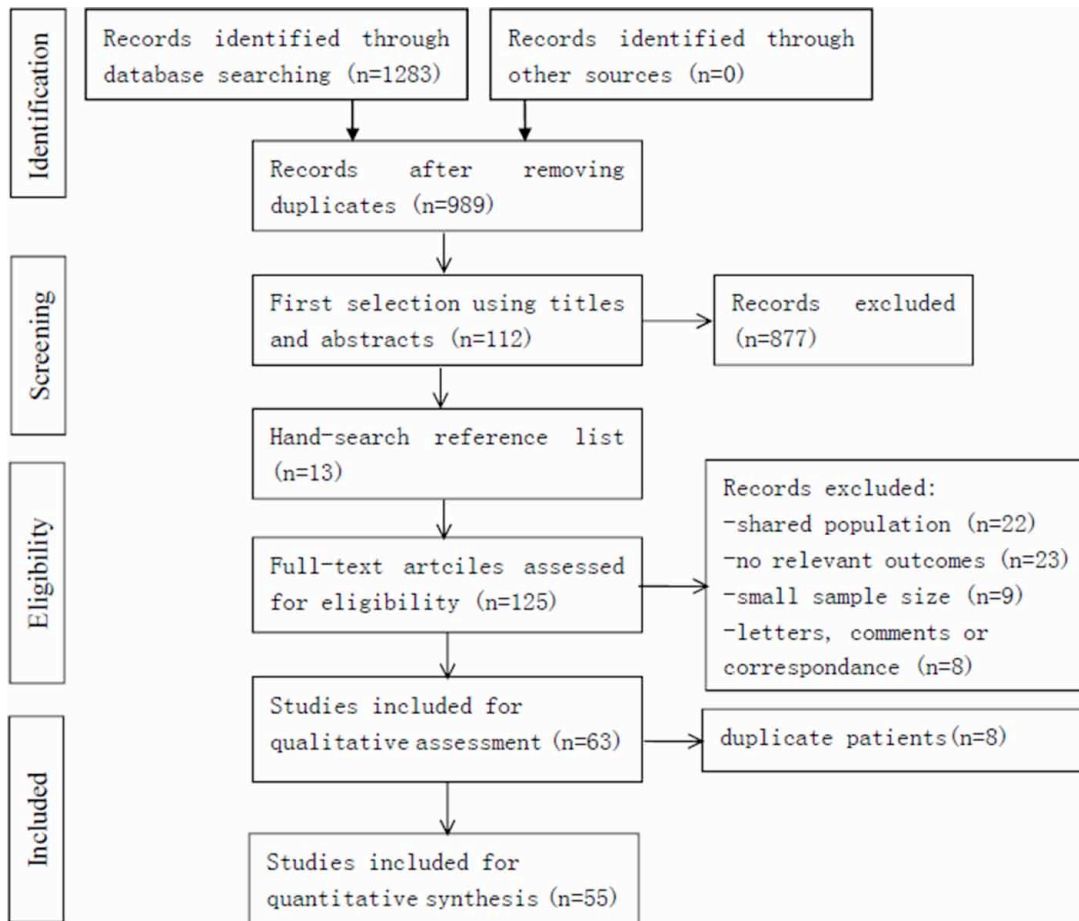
Identification

Records identified through database searching (n=1283)

Records identified through other sources (n=0)

Records after removing duplicates (n=989)

Screening

First selection using titles and abstracts (n=112)

Records excluded (n=877)

Hand-search reference list (n=13)

Eligibility

Full-text artciles assessed for eligibility (n=125)

Records excluded:
-shared population (n=22)
-no relevant outcomes (n=23)
-small sample size (n=9)
-letters, comments or correspondance (n=8)

Studies included for qualitative assessment (n=63)

duplicate patients(n=8)

Included

Studies included for quantitative synthesis (n=55)